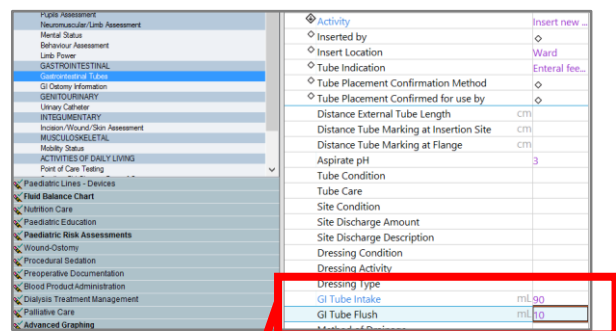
Pupils Assessment
Neuromuscular/Limb Assessment
Mental Status
Behaviour Assessment
Limb Power
GASTROINTESTINAL
Gastrointestinal Tubes
GI Ostomy Information
GENITOURINARY
Urinary Catheter
INTEGUMENTARY
Incision/Wound/Skin Assessment
MUSCULOSKELETAL
Mobility Status
ACTIVITIES OF DAILY LIVING
Point of Care Testing
Paediatric Lines - Devices
Fluid Balance Chart
Nutrition Care
Paediatric Education
Paediatric Risk Assessments
Wound-Ostomy
Procedural Sedation
Preoperative Documentation
Blood Product Administration
Dialysis Treatment Management
Palliative Care
Advanced Graphing

| | | |
|---|---|---|
| Activity | | Insert new ... |
| Inserted by | | ◇ |
| Insert Location | | Ward |
| Tube Indication | | Enteral fee... |
| Tube Placement Confirmation Method | | ◇ |
| Tube Placement Confirmed for use by | | ◇ |
| Distance External Tube Length | cm | |
| Distance Tube Marking at Insertion Site | cm | |
| Distance Tube Marking at Flange | cm | |
| Aspirate pH | | 3 |
| Tube Condition | | |
| Tube Care | | |
| Site Condition | | |
| Site Discharge Amount | | |
| Site Discharge Description | | |
| Dressing Condition | | |
| Dressing Activity | | |
| Dressing Type | | |
| GI Tube Intake | mL | 90 |
| GI Tube Flush | mL | 10 |
| Method of Drainage | | |